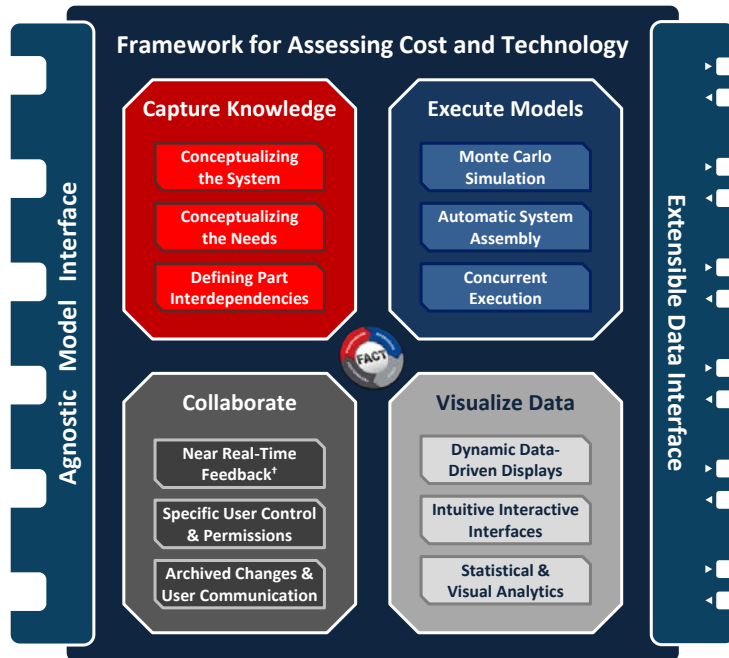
Framework for Assessing Cost and Technology

Agnostic Model Interface

Capture Knowledge

Conceptualizing the System

Conceptualizing the Needs

Defining Part Interdependencies

Execute Models

Monte Carlo Simulation

Automatic System Assembly

Concurrent Execution

FACT

Collaborate

Near Real-Time Feedback†

Specific User Control & Permissions

Archived Changes & User Communication

Visualize Data

Dynamic Data-Driven Displays

Intuitive Interactive Interfaces

Statistical & Visual Analytics

Extensible Data Interface